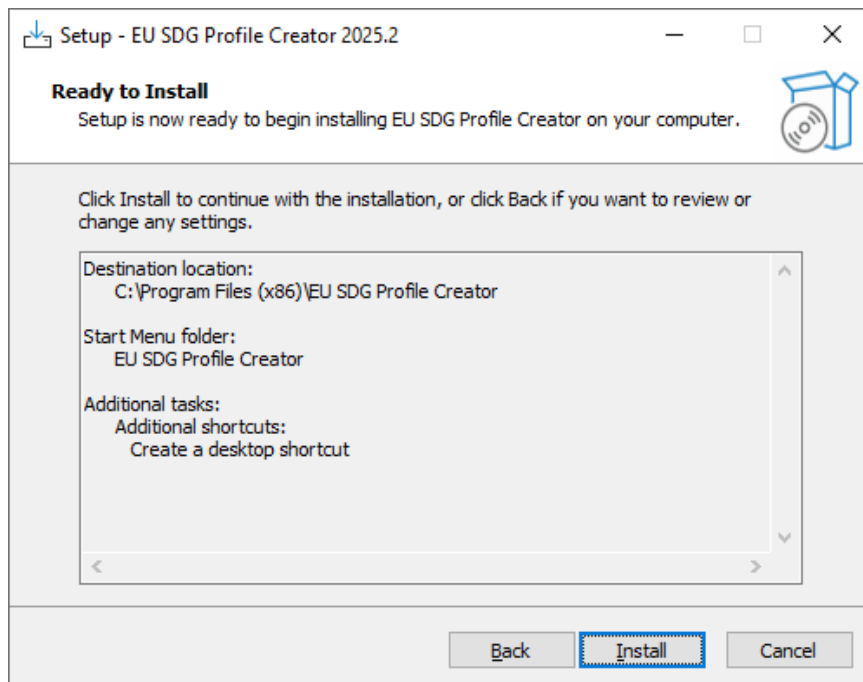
Setup - EU SDG Profile Creator 2025.2

Ready to Install
Setup is now ready to begin installing EU SDG Profile Creator on your computer.

Click Install to continue with the installation, or click Back if you want to review or change any settings.

Destination location:
C:\Program Files (x86)\EU SDG Profile Creator

Start Menu folder:
EU SDG Profile Creator

Additional tasks:
Additional shortcuts:
Create a desktop shortcut

Back Install Cancel